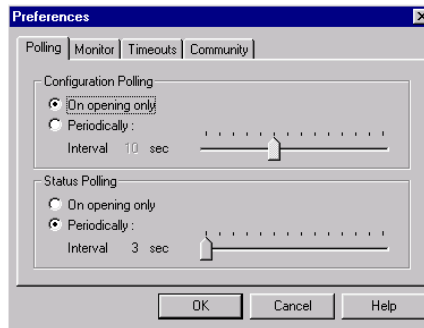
Preferences

Polling | Monitor | Timeouts | Community

Configuration Polling

On opening only

Periodically :

Interval 10 sec

Status Polling

On opening only

Periodically :

Interval 3 sec

OK | Cancel | Help